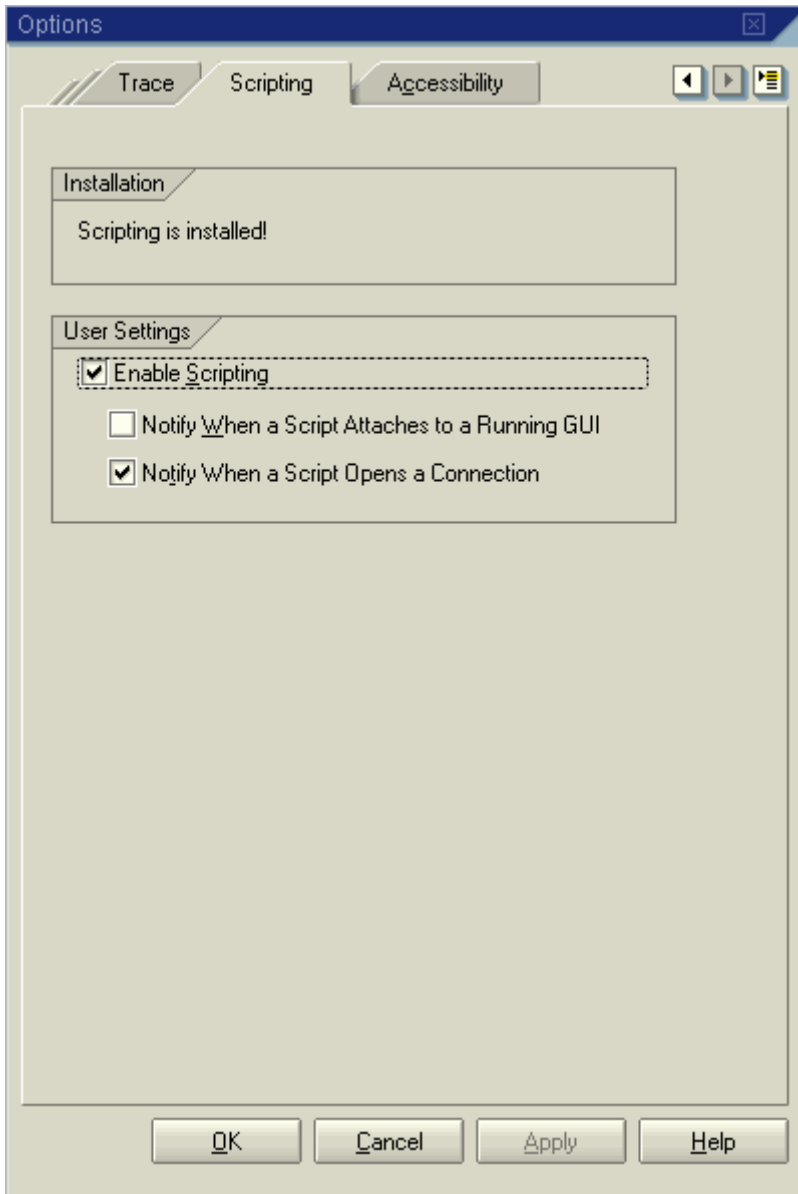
Options

Trace
Scripting
Accessibility

Installation

Scripting is installed!

User Settings

Enable Scripting

Notify When a Script Attaches to a Running GUI

Notify When a Script Opens a Connection

OK
Cancel
Apply
Help